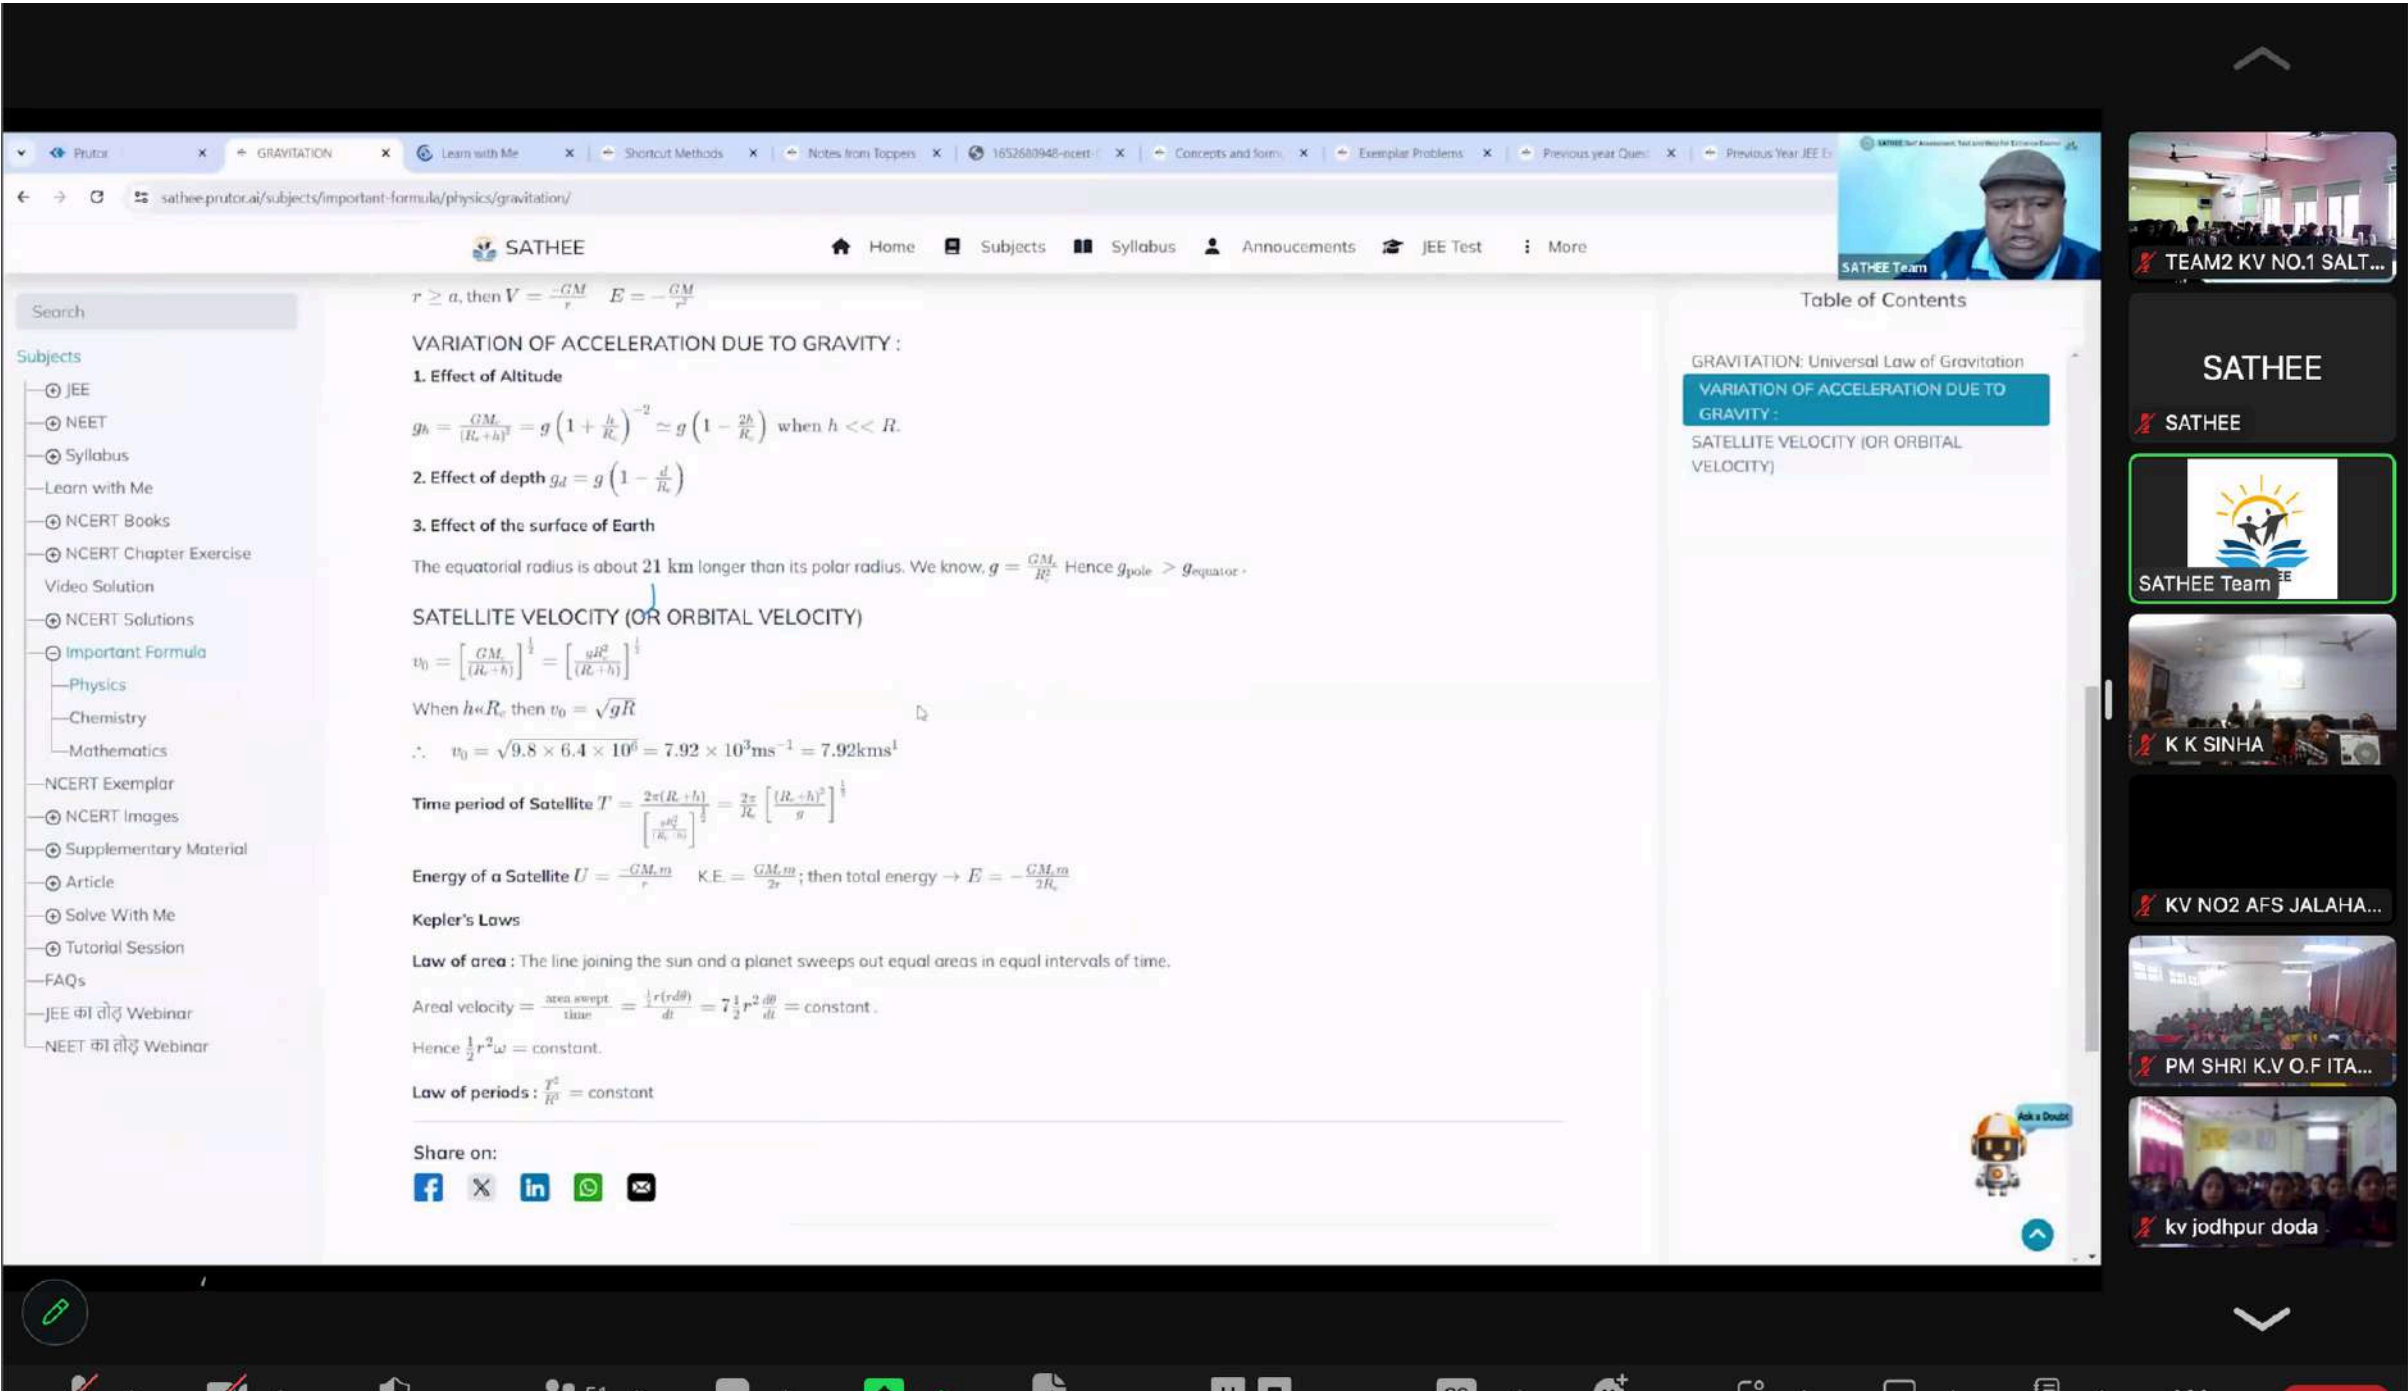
Prutor
GRAVITATION
Learn with Me
Shortcut Methods
Notes from Toppers
1652680948-ncert-
Concepts and form
Exemplar Problems
Previous year Ques
Previous Year JEE

sathee.prutor.ai/subjects/important-formula/physics/gravitation/

SATHEE Home Subjects Syllabus Annoucements JEE Test More

SATHEE Team

Search

Subjects
JEE
NEET
Syllabus
Learn with Me
NCERT Books
NCERT Chapter Exercise
Video Solution
NCERT Solutions
Important Formula
Physics
Chemistry
Mathematics
NCERT Exemplar
NCERT Images
Supplementary Material
Article
Solve With Me
Tutorial Session
FAQs
JEE का तोड़ Webinar
NEET का तोड़ Webinar

$r \geq a$, then $V = \frac{-GM}{r}$ $E = -\frac{GM}{r^2}$

VARIATION OF ACCELERATION DUE TO GRAVITY :

1. Effect of Altitude

$g_h = \frac{GM_e}{(R_e+h)^2} = g\left(1+\frac{h}{R_e}\right)^{-2} \simeq g\left(1-\frac{2h}{R_e}\right)$ when $h << R$.

2. Effect of depth $g_d = g\left(1-\frac{d}{R_e}\right)$

3. Effect of the surface of Earth

The equatorial radius is about 21 km longer than its polar radius. We know, $g = \frac{GM_e}{R_e^2}$ Hence $g_{pole} > g_{equator}$.

SATELLITE VELOCITY (OR ORBITAL VELOCITY)

$v_0 = \left[\frac{GM_e}{(R_e+h)}\right]^{\frac{1}{2}} = \left[\frac{gR_e^2}{(R_e+h)}\right]^{\frac{1}{2}}$

When $h«R_e$ then $v_0 = \sqrt{gR}$

$\therefore$ $v_0 = \sqrt{9.8 \times 6.4 \times 10^6} = 7.92 \times 10^3 ms^{-1} = 7.92 kms^1$

Time period of Satellite $T = \frac{2\pi(R_e+h)}{\left[\frac{gR_e^2}{(R_e+h)}\right]^{\frac{1}{2}}} = \frac{2\pi}{R_e}\left[\frac{(R_e+h)^3}{g}\right]^{\frac{1}{2}}$

Energy of a Satellite $U = \frac{-GM_e m}{r}$ K.E. $= \frac{GM_e m}{2r}$; then total energy $\rightarrow E = -\frac{GM_e m}{2R_e}$

Kepler's Laws

Law of area : The line joining the sun and a planet sweeps out equal areas in equal intervals of time.

Areal velocity $= \frac{\text{area swept}}{\text{time}} = \frac{\frac{1}{2}r(rd\theta)}{dt} = 7\frac{1}{2}r^2\frac{d\theta}{dt}$ = constant.

Hence $\frac{1}{2}r^2\omega$ = constant.

Law of periods : $\frac{T^2}{R^3}$ = constant

Share on:

Table of Contents
GRAVITATION: Universal Law of Gravitation
VARIATION OF ACCELERATION DUE TO GRAVITY :
SATELLITE VELOCITY (OR ORBITAL VELOCITY)

Ask a Doubt

TEAM2 KV NO.1 SALT...
SATHEE
SATHEE
SATHEE Team
K K SINHA
KV NO2 AFS JALAHA...
PM SHRI K.V O.F ITA...
kv jodhpur doda